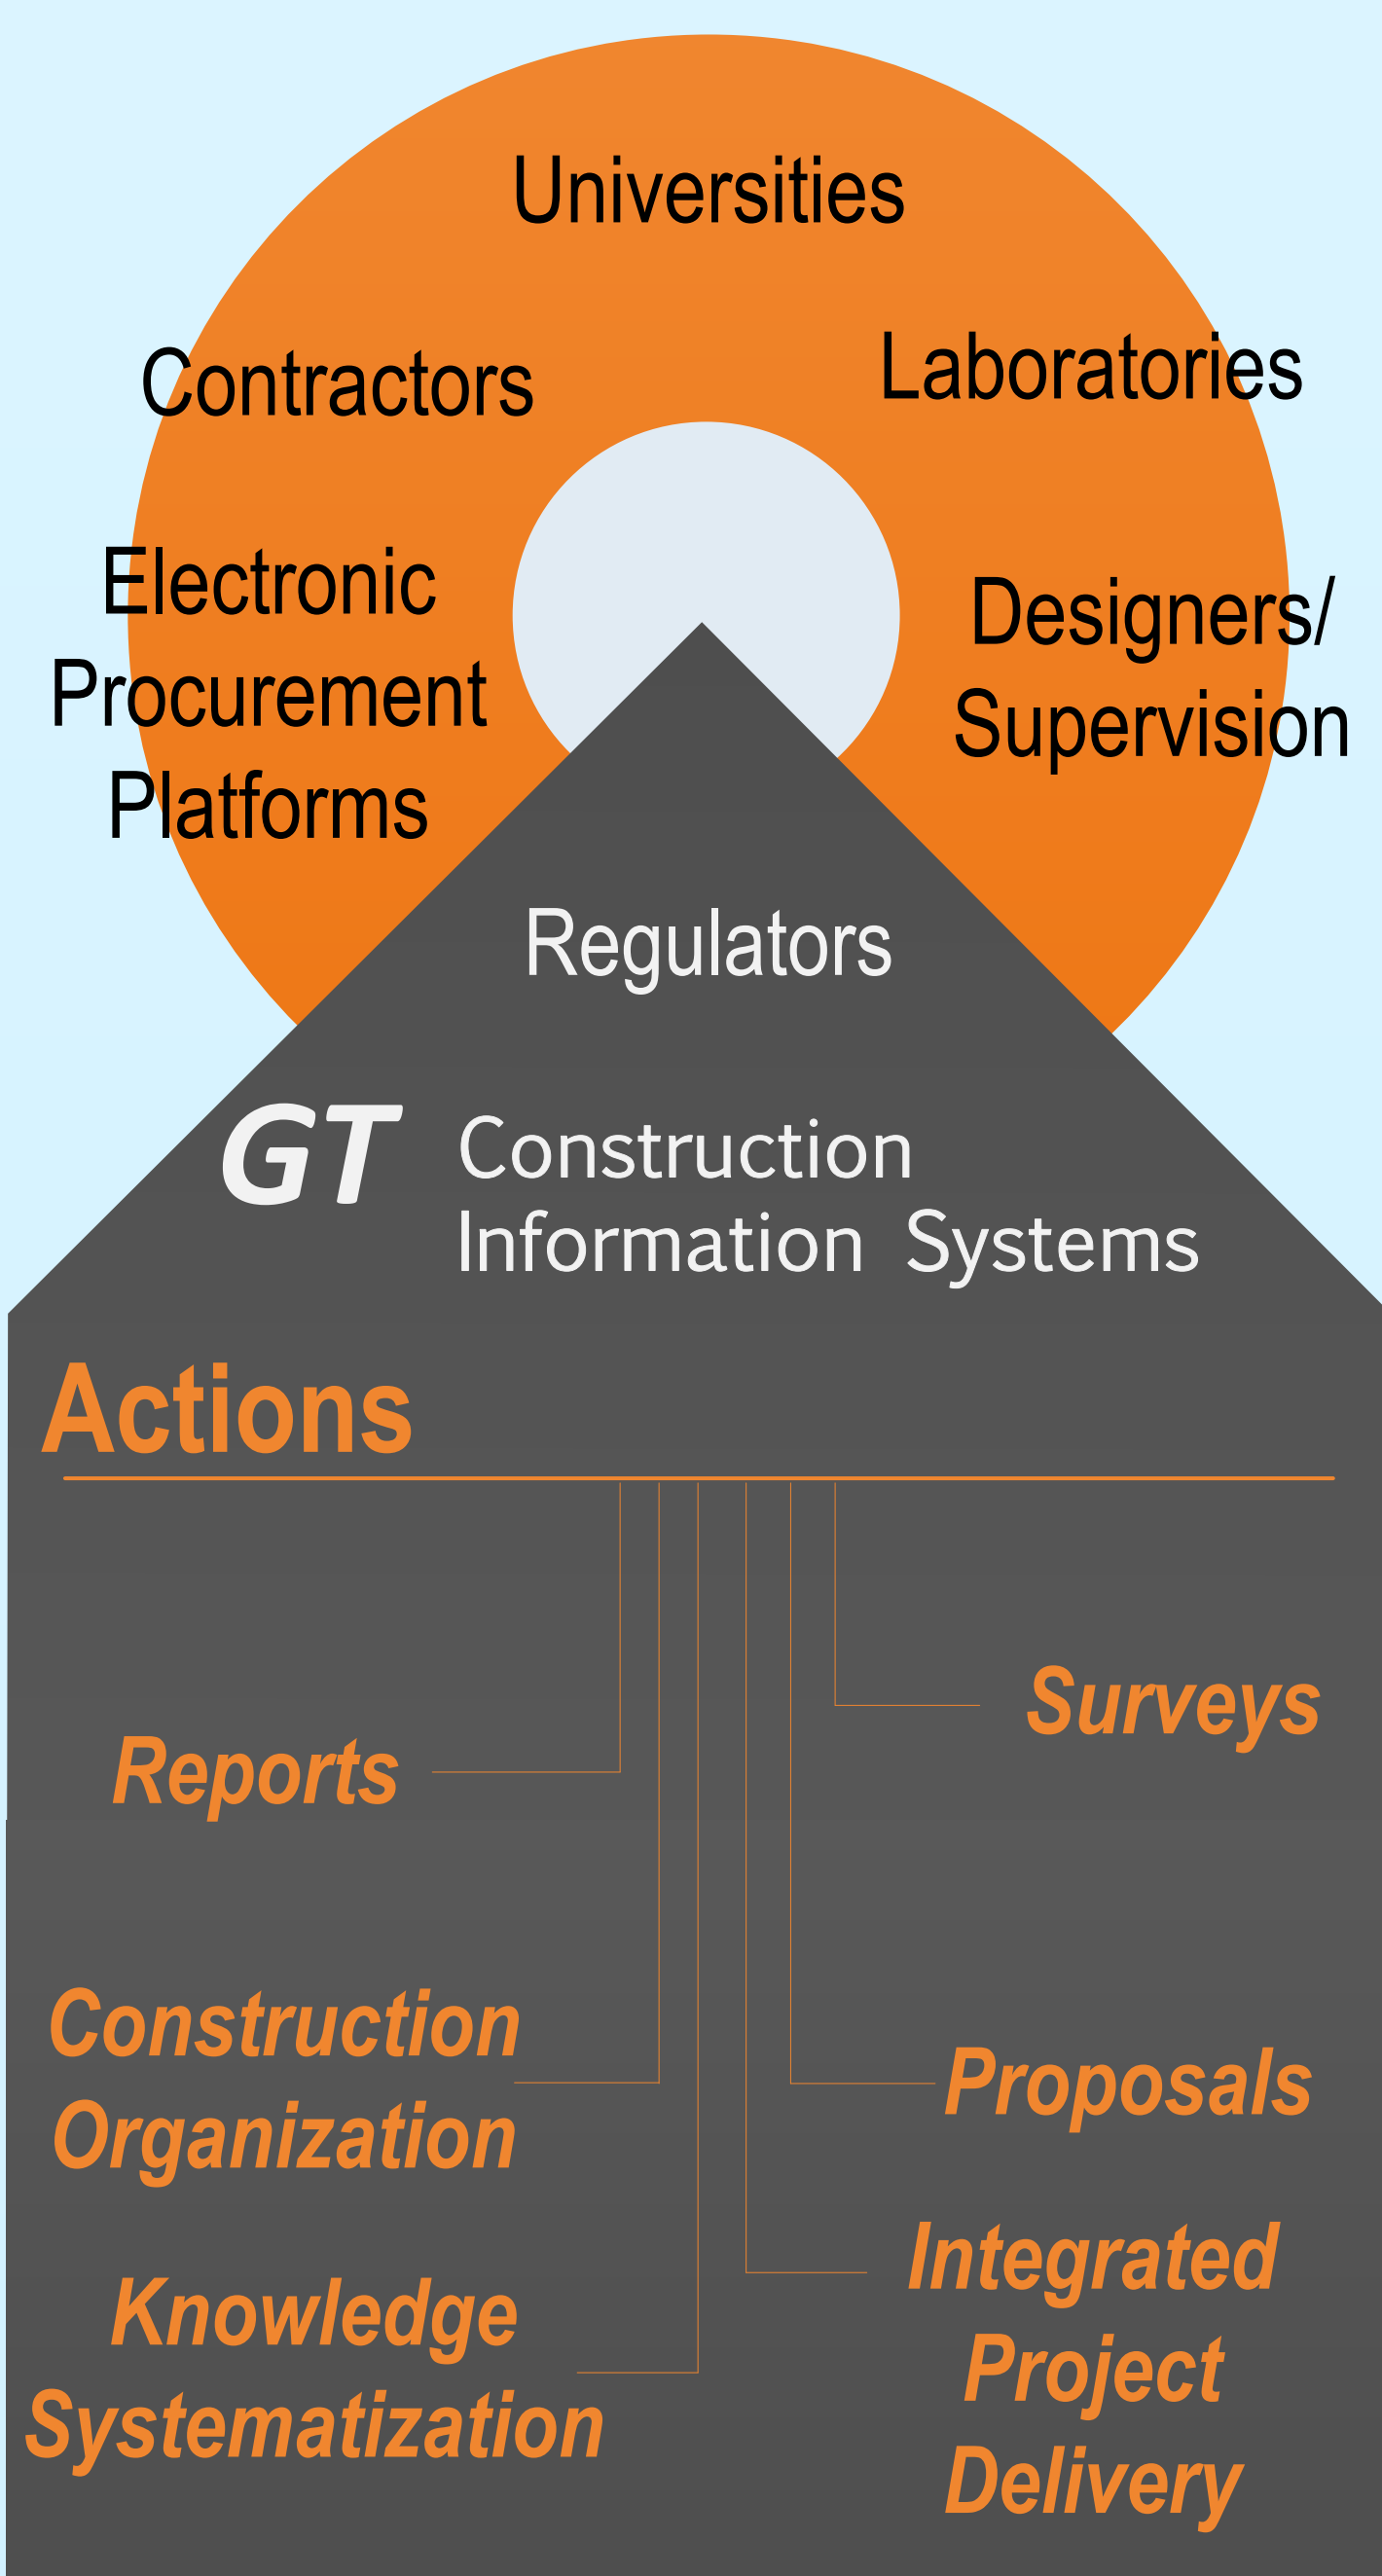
Universities

Contractors

Laboratories

Electronic Procurement Platforms

Designers/ Supervision

Regulators

GT Construction Information Systems

Actions

Surveys

Reports

Construction Organization

Proposals

Integrated Project Delivery

Knowledge Systematization